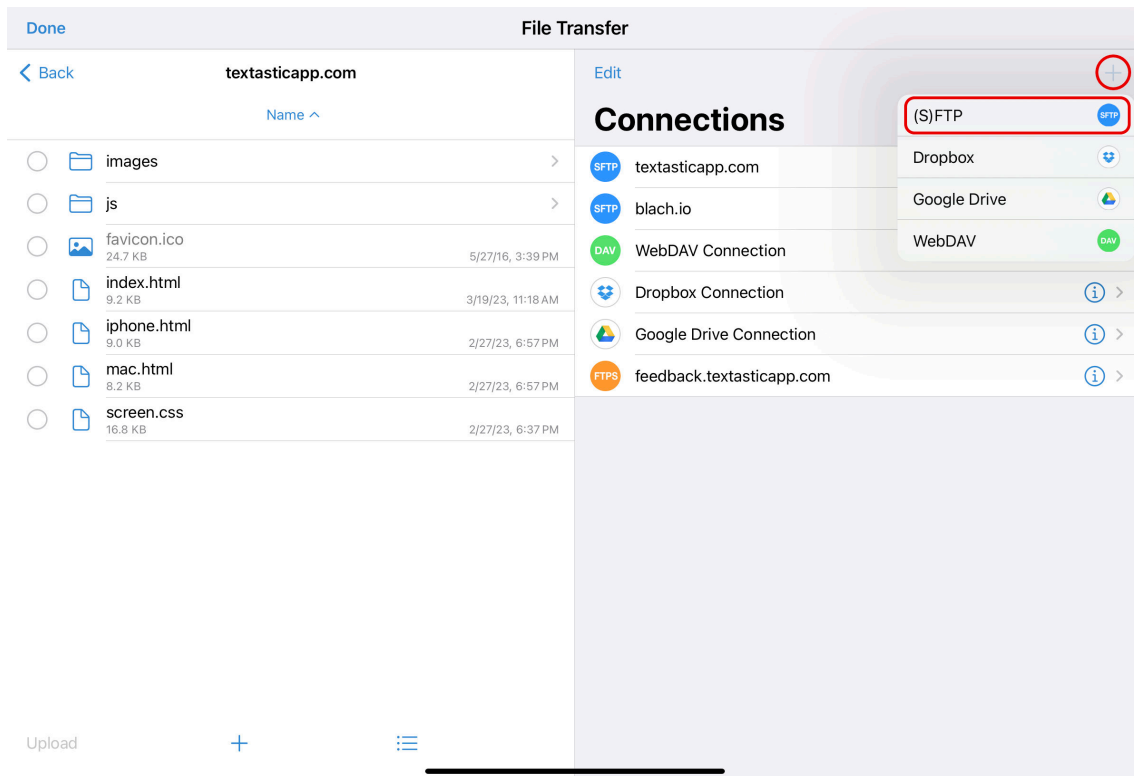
Done

File Transfer

Back

textasticapp.com

Name ^

images

js

favicon.ico
24.7 KB
5/27/16, 3:39 PM

index.html
9.2 KB
3/19/23, 11:18 AM

iphone.html
9.0 KB
2/27/23, 6:57 PM

mac.html
8.2 KB
2/27/23, 6:57 PM

screen.css
16.8 KB
2/27/23, 6:37 PM

Upload

+

Edit

+

Connections

SFTP textasticapp.com

SFTP blach.io

DAV WebDAV Connection

Dropbox Connection

Google Drive Connection

FTPS feedback.textasticapp.com

(S)FTP SFTP

Dropbox

Google Drive

WebDAV DAV